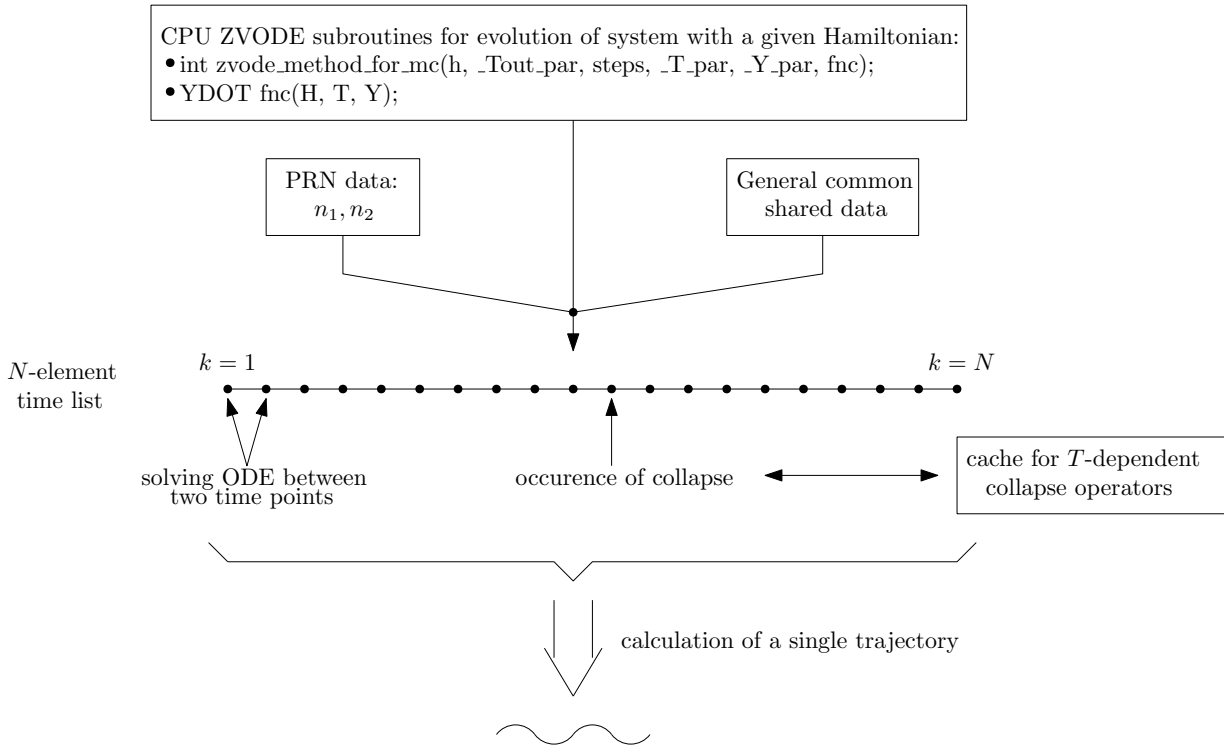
CPU ZVODE subroutines for evolution of system with a given Hamiltonian:
• int zvode_method_for_mc(h, _Tout_par, steps, _T_par, _Y_par, fnc);
• YDOT fnc(H, T, Y);

PRN data: $n_1, n_2$

General common shared data

$N$-element time list

$k = 1$

$k = N$

solving ODE between two time points

occurence of collapse

cache for $T$-dependent collapse operators

calculation of a single trajectory